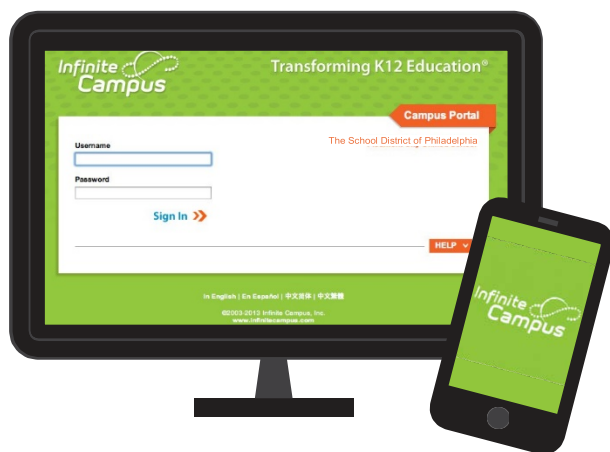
Infinite Campus

Transforming K12 Education®

Campus Portal

The School District of Philadelphia

Username

Password

Sign In

HELP

In English | En Español | 中文简体 | 中文繁體

©2003-2013 Infinite Campus, Inc.
www.infinitecampus.com

Infinite Campus